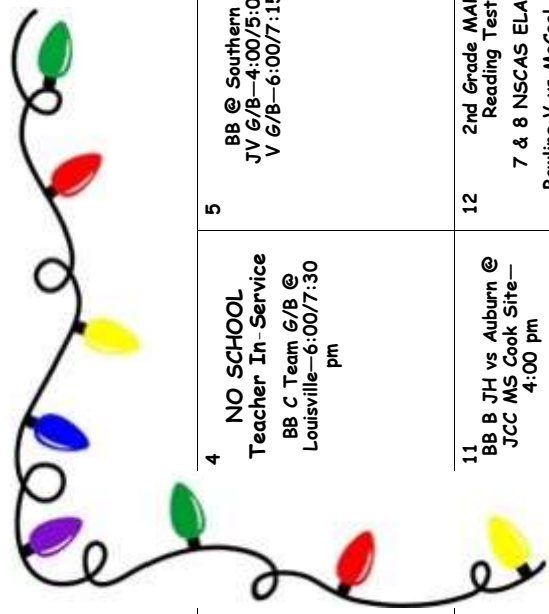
4
NO SCHOOL
Teacher In-Service
BB C Team G/B @ Louisville—6:00/7:30 pm

5
BB @ Southern
JV G/B—4:00/5:0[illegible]
V G/B—6:00/7:1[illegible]

11
BB B JH vs Auburn @ JCC MS Cook Site—4:00 pm

12
2nd Grade MA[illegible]
Reading Test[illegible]
7 & 8 NSCAS ELA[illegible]
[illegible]